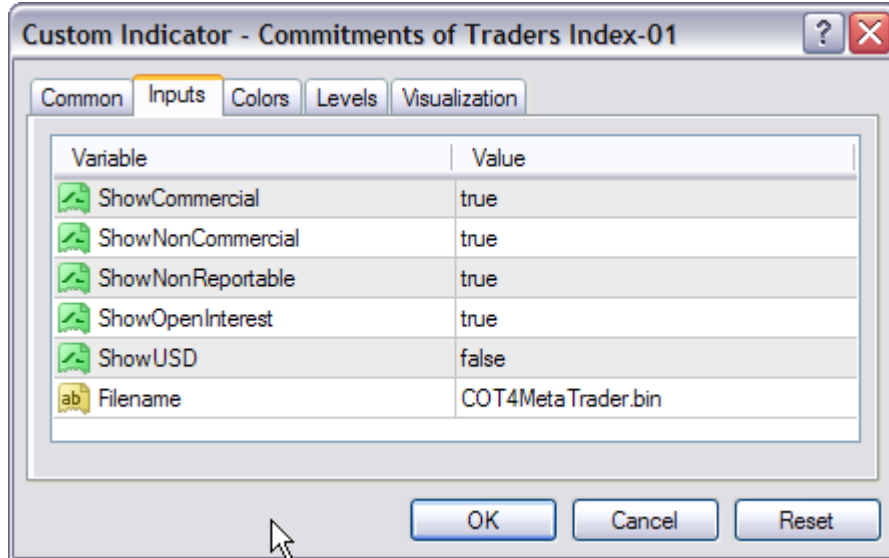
Custom Indicator - Commitments of Traders Index-01

Common | Inputs | Colors | Levels | Visualization

| Variable | Value |
|---|---|
| ShowCommercial | true |
| ShowNonCommercial | true |
| ShowNonReportable | true |
| ShowOpenInterest | true |
| ShowUSD | false |
| ab Filename | COT4MetaTrader.bin |

OK | Cancel | Reset